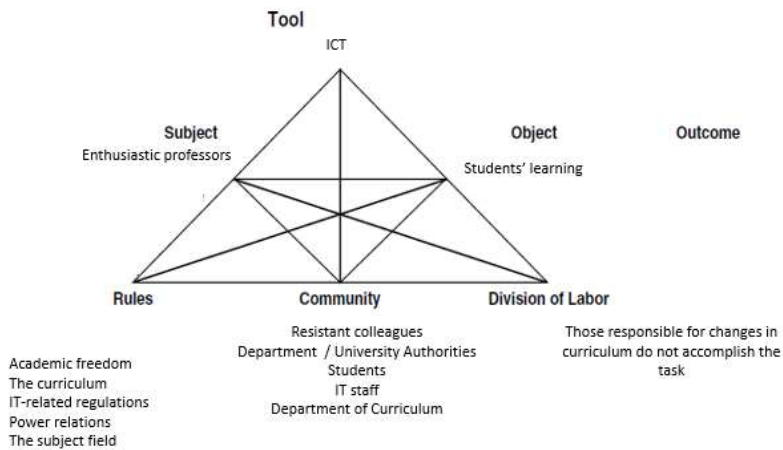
Tool
ICT

Subject
Enthusiastic professors

Object
Students' learning

Outcome

Rules

Community

Division of Labor

Resistant colleagues
Department / University Authorities
Students
IT staff
Department of Curriculum

Those responsible for changes in curriculum do not accomplish the task

Academic freedom
The curriculum
IT-related regulations
Power relations
The subject field